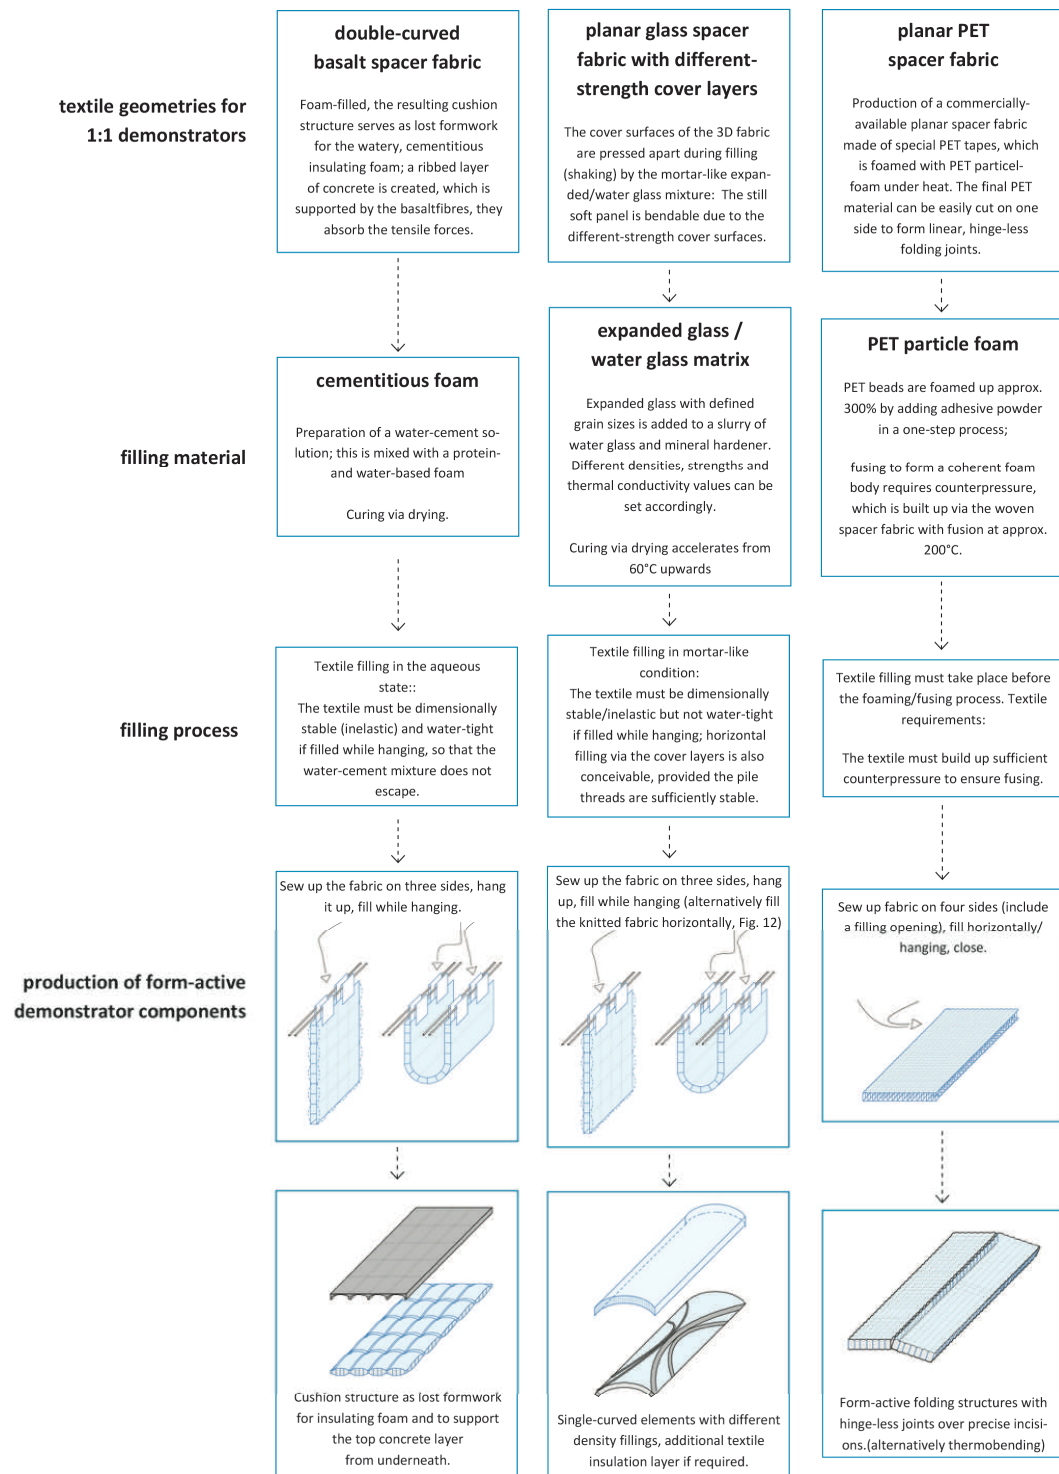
textile geometries for 1:1 demonstrators

double-curved basalt spacer fabric

Foam-filled, the resulting cushion structure serves as lost formwork for the watery, cementitious insulating foam; a ribbed layer of concrete is created, which is supported by the basaltfibres, they absorb the tensile forces.

planar glass spacer fabric with different-strength cover layers

The cover surfaces of the 3D fabric are pressed apart during filling (shaking) by the mortar-like expanded/water glass mixture: The still soft panel is bendable due to the different-strength cover surfaces.

planar PET spacer fabric

Production of a commercially-available planar spacer fabric made of special PET tapes, which is foamed with PET particel-foam under heat. The final PET material can be easily cut on one side to form linear, hinge-less folding joints.

filling material

cementitious foam

Preparation of a water-cement solution; this is mixed with a protein- and water-based foam

Curing via drying.

expanded glass / water glass matrix

Expanded glass with defined grain sizes is added to a slurry of water glass and mineral hardener. Different densities, strengths and thermal conductivity values can be set accordingly.

Curing via drying accelerates from 60°C upwards

PET particle foam

PET beads are foamed up approx. 300% by adding adhesive powder in a one-step process;

fusing to form a coherent foam body requires counterpressure, which is built up via the woven spacer fabric with fusion at approx. 200°C.

filling process

Textile filling in the aqueous state::
The textile must be dimensionally stable (inelastic) and water-tight if filled while hanging, so that the water-cement mixture does not escape.

Textile filling in mortar-like condition:
The textile must be dimensionally stable/inelastic but not water-tight if filled while hanging; horizontal filling via the cover layers is also conceivable, provided the pile threads are sufficiently stable.

Textile filling must take place before the foaming/fusing process. Textile requirements:

The textile must build up sufficient counterpressure to ensure fusing.

production of form-active demonstrator components

Sew up the fabric on three sides, hang it up, fill while hanging.

Sew up the fabric on three sides, hang up, fill while hanging (alternatively fill the knitted fabric horizontally, Fig. 12)

Sew up fabric on four sides (include a filling opening), fill horizontally/ hanging, close.

Cushion structure as lost formwork for insulating foam and to support the top concrete layer from underneath.

Single-curved elements with different density fillings, additional textile insulation layer if required.

Form-active folding structures with hinge-less joints over precise incisions.(alternatively thermobending)